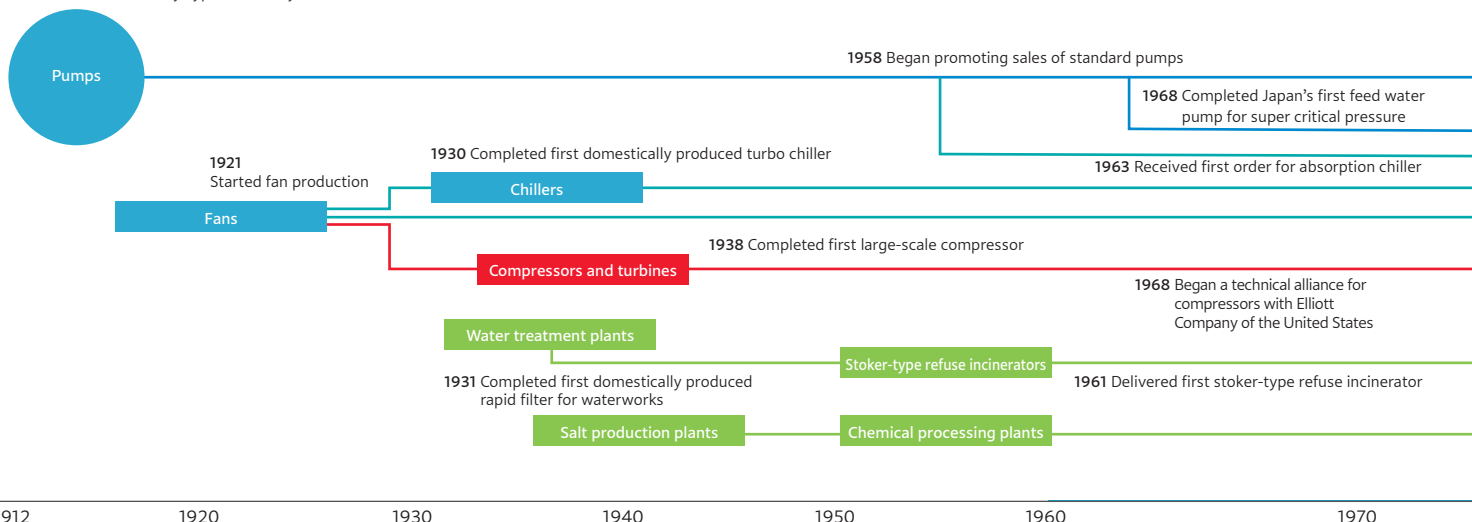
Pumps

1958 Began promoting sales of standard pumps

1968 Completed Japan's first feed water pump for super critical pressure

1921
Started fan production

1930 Completed first domestically produced turbo chiller

1963 Received first order for absorption chiller

Chillers

Fans

1938 Completed first large-scale compressor

Compressors and turbines

1968 Began a technical alliance for compressors with Elliott Company of the United States

Water treatment plants

Stoker-type refuse incinerators

1931 Completed first domestically produced rapid filter for waterworks

1961 Delivered first stoker-type refuse incinerator

Salt production plants

Chemical processing plants

912 1920 1930 1940 1950 1960 1970